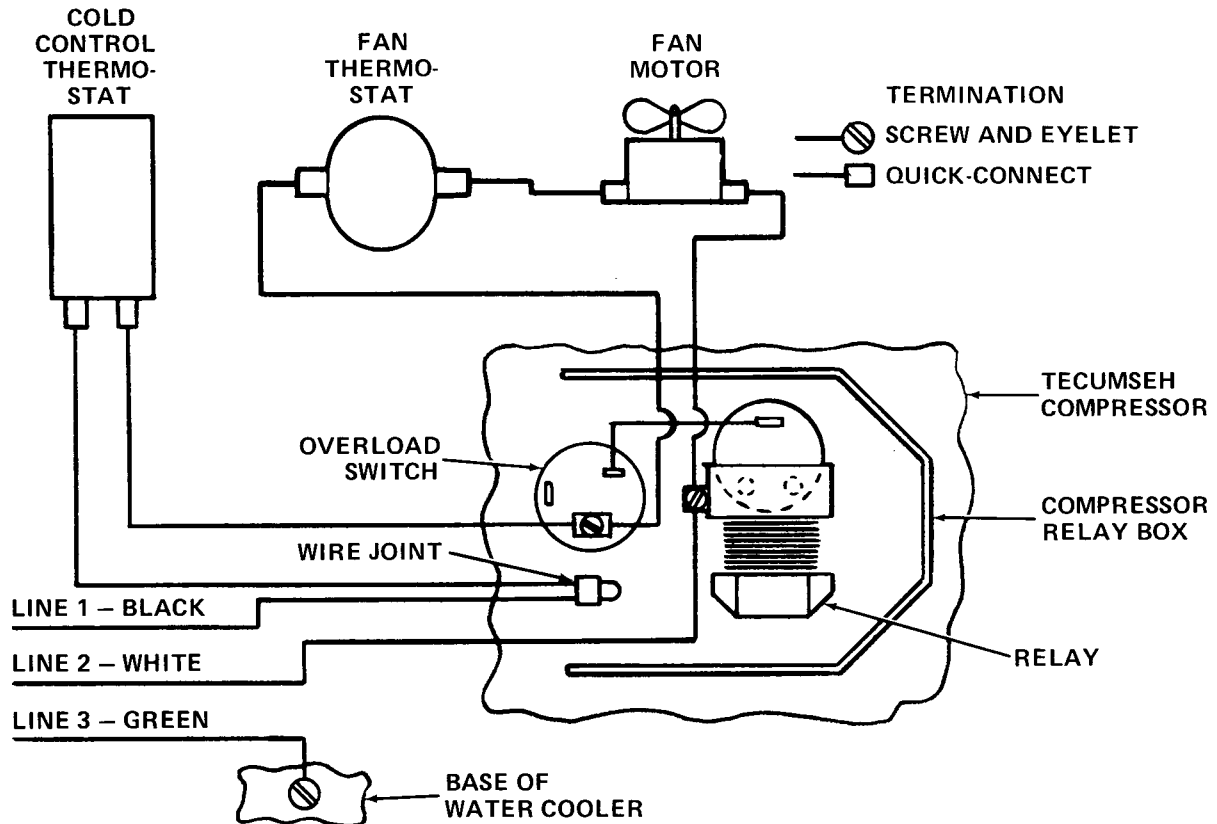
COLD CONTROL THERMOSTAT

FAN THERMOSTAT

FAN MOTOR

TERMINATION
SCREW AND EYELET
QUICK-CONNECT

TECUMSEH COMPRESSOR

OVERLOAD SWITCH

COMPRESSOR RELAY BOX

WIRE JOINT

LINE 1 – BLACK

LINE 2 – WHITE

RELAY

LINE 3 – GREEN

BASE OF WATER COOLER